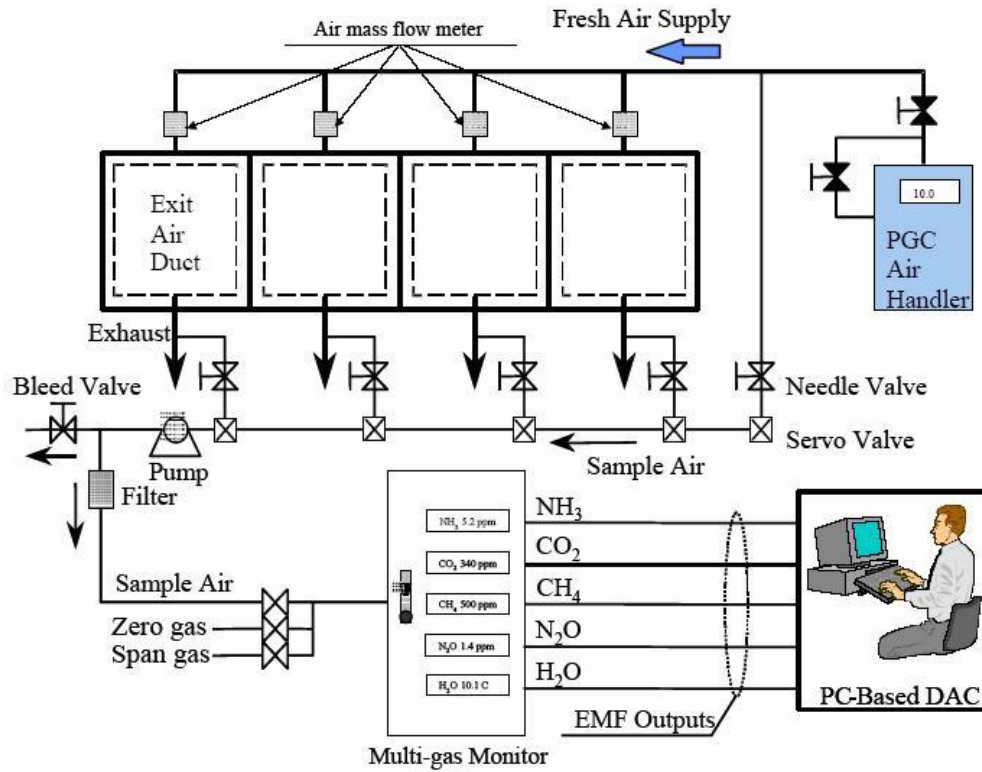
Air mass flow meter

Fresh Air Supply

Exit Air Duct

10.0

PGC Air Handler

Exhaust

Bleed Valve

Needle Valve

Servo Valve

Pump

Sample Air

Filter

$NH_3$ 5.2 ppm

$CO_2$ 340 ppm

$CH_4$ 500 ppm

$N_2O$ 1.4 ppm

$H_2O$ 10.1 C

$NH_3$

$CO_2$

$CH_4$

$N_2O$

$H_2O$

Sample Air

Zero gas

Span gas

EMF Outputs

PC-Based DAC

Multi-gas Monitor